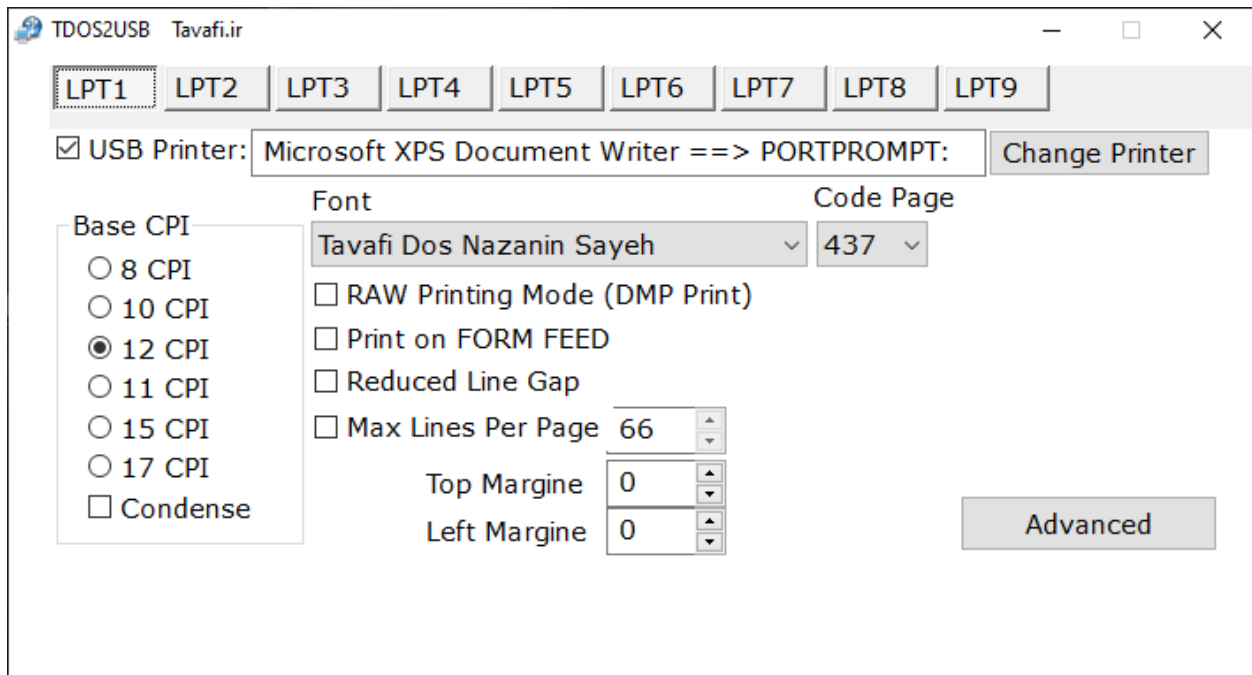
TDOS2USB Tavafi.ir

LPT1 LPT2 LPT3 LPT4 LPT5 LPT6 LPT7 LPT8 LPT9

☑ USB Printer: Microsoft XPS Document Writer ==> PORTPROMPT: Change Printer

Base CPI
○ 8 CPI
○ 10 CPI
◉ 12 CPI
○ 11 CPI
○ 15 CPI
○ 17 CPI
☐ Condense

Font
Tavafi Dos Nazanin Sayeh

Code Page
437

☐ RAW Printing Mode (DMP Print)
☐ Print on FORM FEED
☐ Reduced Line Gap
☐ Max Lines Per Page 66

Top Margine 0
Left Margine 0

Advanced